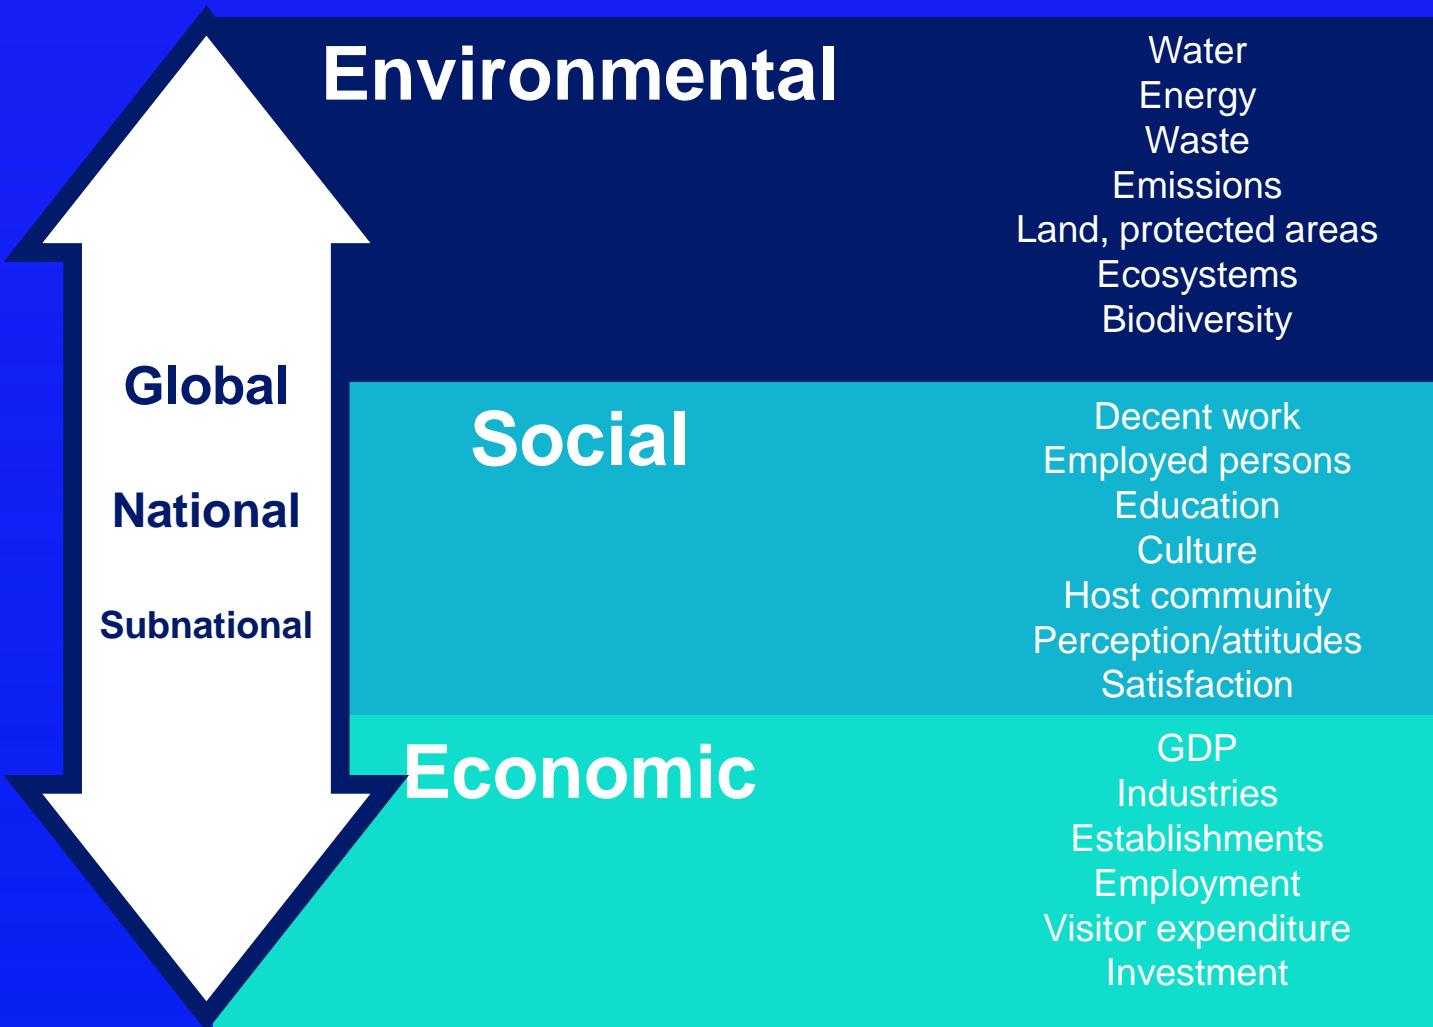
Global

National

Subnational

Environmental

Water
Energy
Waste
Emissions
Land, protected areas
Ecosystems
Biodiversity

Social

Decent work
Employed persons
Education
Culture
Host community
Perception/attitudes
Satisfaction

Economic

GDP
Industries
Establishments
Employment
Visitor expenditure
Investment